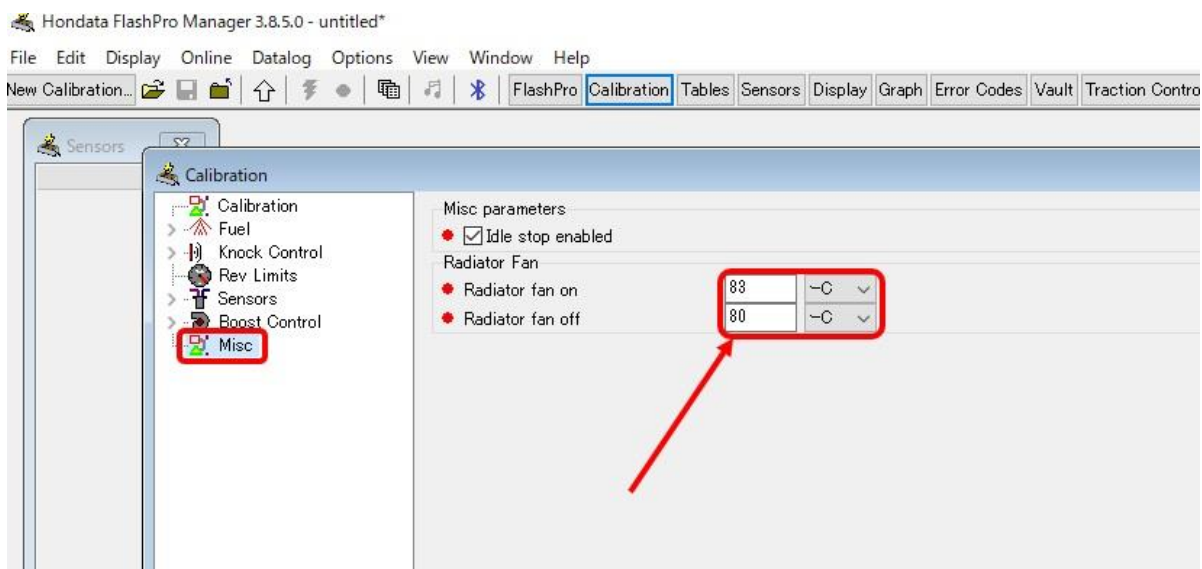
Hondata FlashPro Manager 3.8.5.0 - untitled*

File Edit Display Online Datalog Options View Window Help

New Calibration... FlashPro Calibration Tables Sensors Display Graph Error Codes Vault Traction Contro

Sensors

Calibration

Calibration
Fuel
Knock Control
Rev Limits
Sensors
Boost Control
Misc

Misc parameters
Idle stop enabled
Radiator Fan
Radiator fan on 83 ~C
Radiator fan off 80 ~C